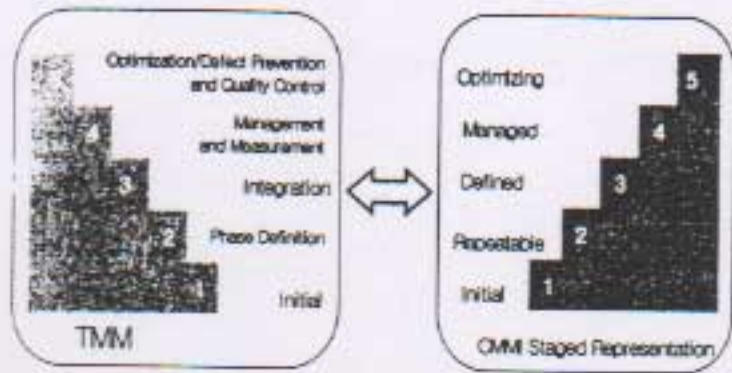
Optimization/Defect Prevention and Quality Control

4

Management and Measurement

3

Integration

2

Phase Definition

1

Initial

TMM

Optimizing

5

Managed

4

Defined

3

Repeatable

2

Initial

1

CMMI Staged Representation